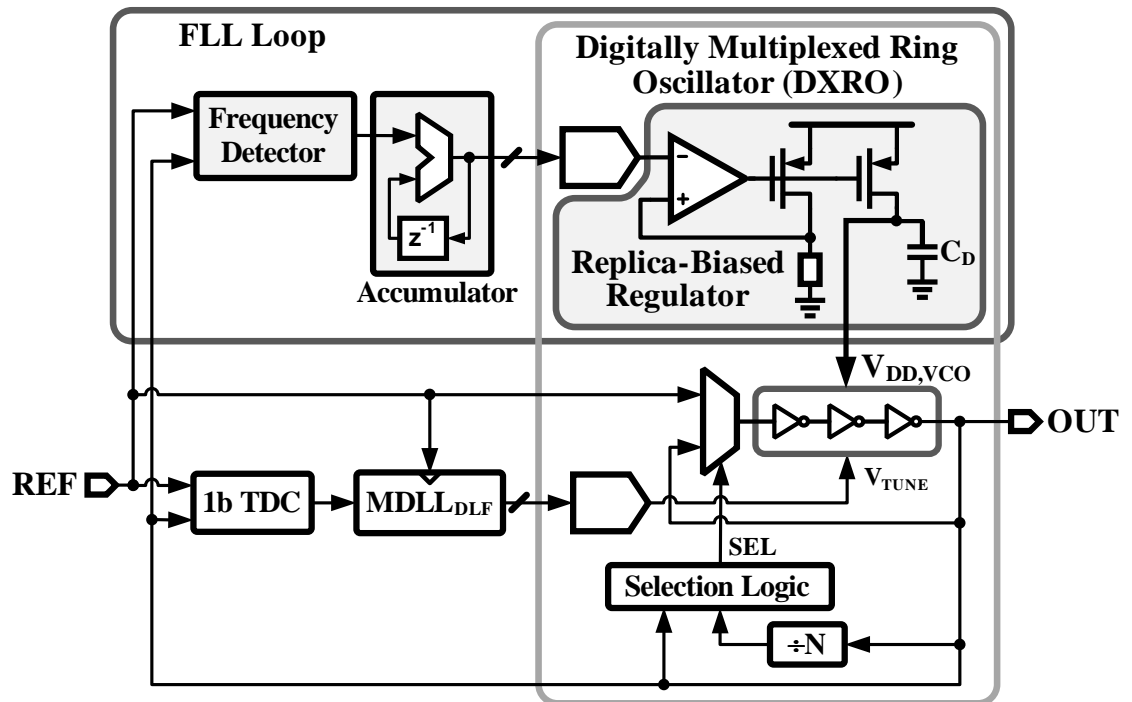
FLL Loop

Digitally Multiplexed Ring Oscillator (DXRO)

Frequency Detector

$z^{-1}$

Accumulator

−

+

Replica-Biased Regulator

$C_D$

$V_{DD,VCO}$

OUT

REF

1b TDC

$MDLL_{DLF}$

$V_{TUNE}$

SEL

Selection Logic

÷N